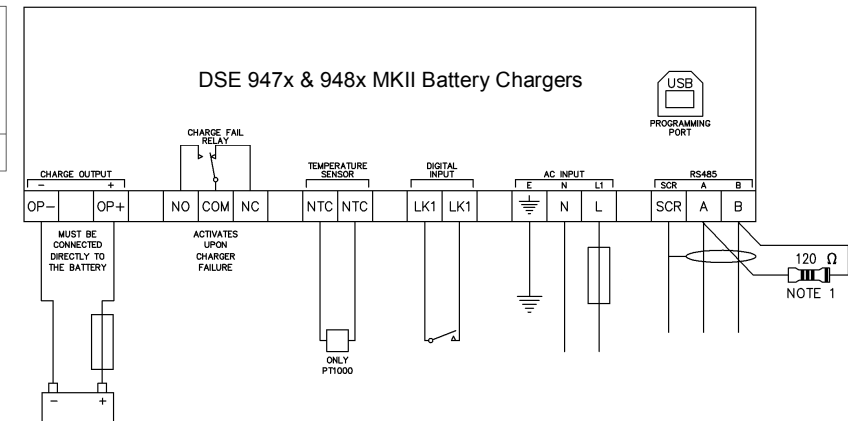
DSE 947x & 948x MKII Battery Chargers

USB

PROGRAMMING PORT

CHARGE OUTPUT
−
+

CHARGE FAIL RELAY

TEMPERATURE SENSOR

DIGITAL INPUT

AC INPUT
E
N
L1

RS485
SCR
A
B

OP−
OP+
NO
COM
NC
NTC
NTC
LK1
LK1
N
L
SCR
A
B

MUST BE CONNECTED DIRECTLY TO THE BATTERY

ACTIVATES UPON CHARGER FAILURE

ONLY PT1000

120 Ω
NOTE 1

−
+